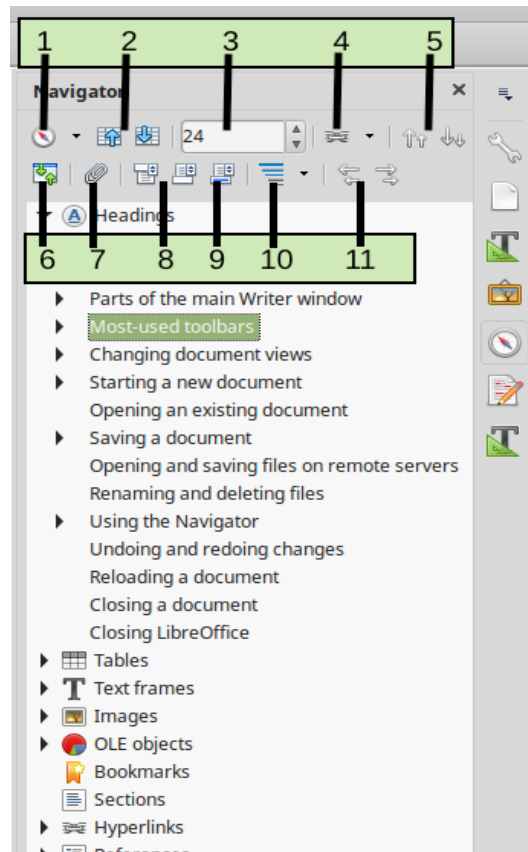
1 2 3 4 5

Navigator

24

6 7 8 9 10 11

Headings

Parts of the main Writer window
Most-used toolbars
Changing document views
Starting a new document
Opening an existing document
Saving a document
Opening and saving files on remote servers
Renaming and deleting files
Using the Navigator
Undoing and redoing changes
Reloading a document
Closing a document
Closing LibreOffice
Tables
Text frames
Images
OLE objects
Bookmarks
Sections
Hyperlinks
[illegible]